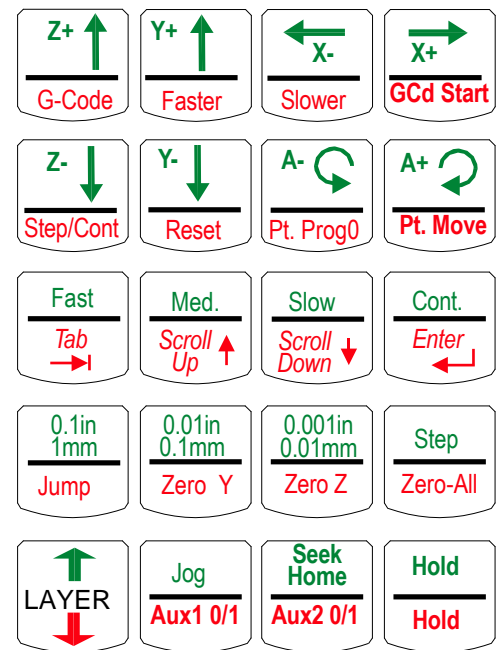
Z+
G-Code

Y+
Faster

X-
Slower

X+
GCd Start

Z-
Step/Cont

Y-
Reset

A-
Pt. Prog0

A+
Pt. Move

Fast
Tab

Med.
Scroll Up

Slow
Scroll Down

Cont.
Enter

0.1in
1mm
Jump

0.01in
0.1mm
Zero Y

0.001in
0.01mm
Zero Z

Step
Zero-All

LAYER

Jog
Aux1 0/1

Seek Home
Aux2 0/1

Hold
Hold